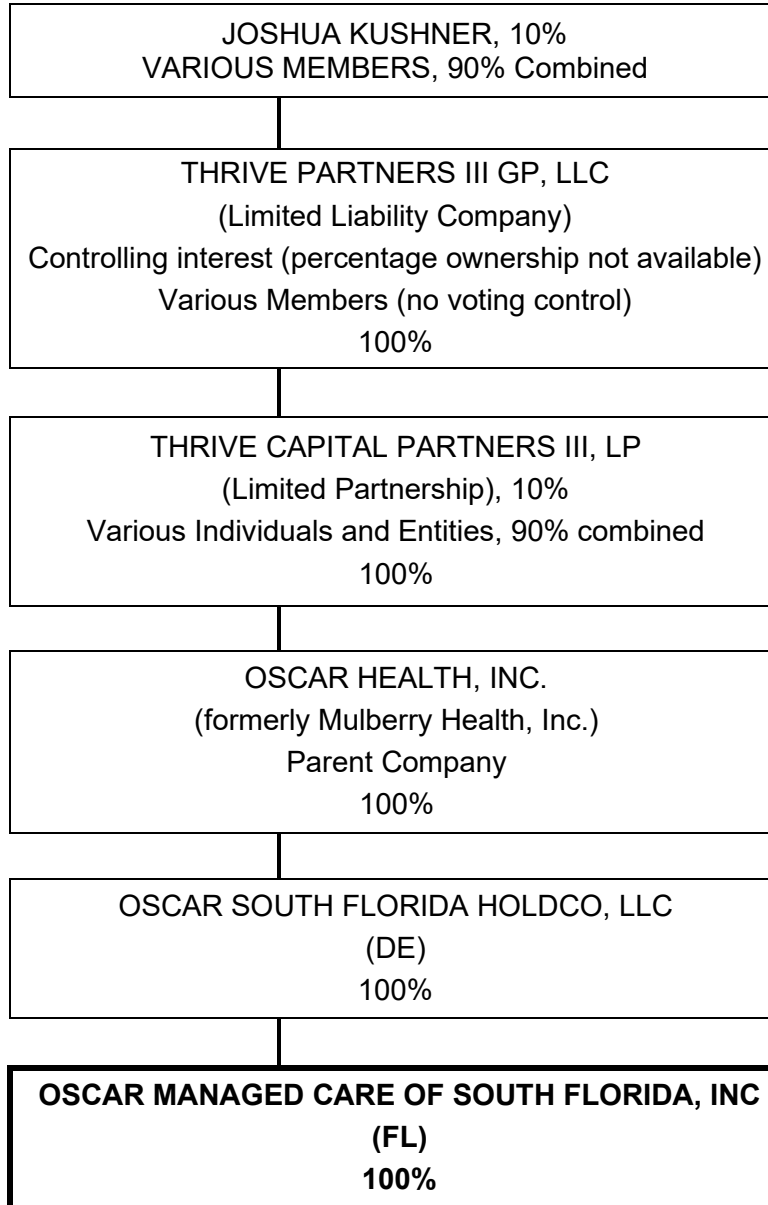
JOSHUA KUSHNER, 10%
VARIOUS MEMBERS, 90% Combined

THRIVE PARTNERS III GP, LLC
(Limited Liability Company)
Controlling interest (percentage ownership not available)
Various Members (no voting control)
100%

THRIVE CAPITAL PARTNERS III, LP
(Limited Partnership), 10%
Various Individuals and Entities, 90% combined
100%

OSCAR HEALTH, INC.
(formerly Mulberry Health, Inc.)
Parent Company
100%

OSCAR SOUTH FLORIDA HOLDCO, LLC
(DE)
100%

**OSCAR MANAGED CARE OF SOUTH FLORIDA, INC**
**(FL)**
**100%**